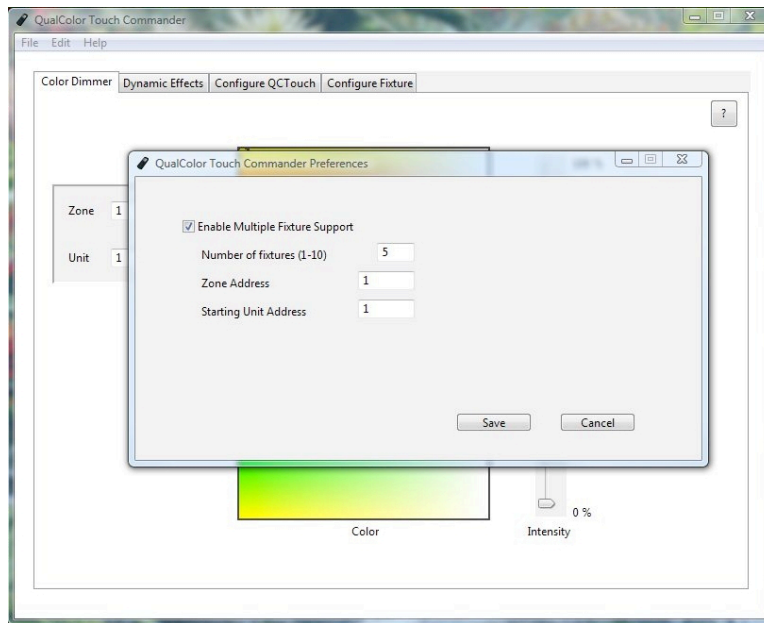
QualColor Touch Commander

File Edit Help

Color Dimmer | Dynamic Effects | Configure QCTouch | Configure Fixture

?

Zone 1

Unit 1

QualColor Touch Commander Preferences

Enable Multiple Fixture Support

Number of fixtures (1-10) 5

Zone Address 1

Starting Unit Address 1

Save Cancel

0 %

Color

Intensity